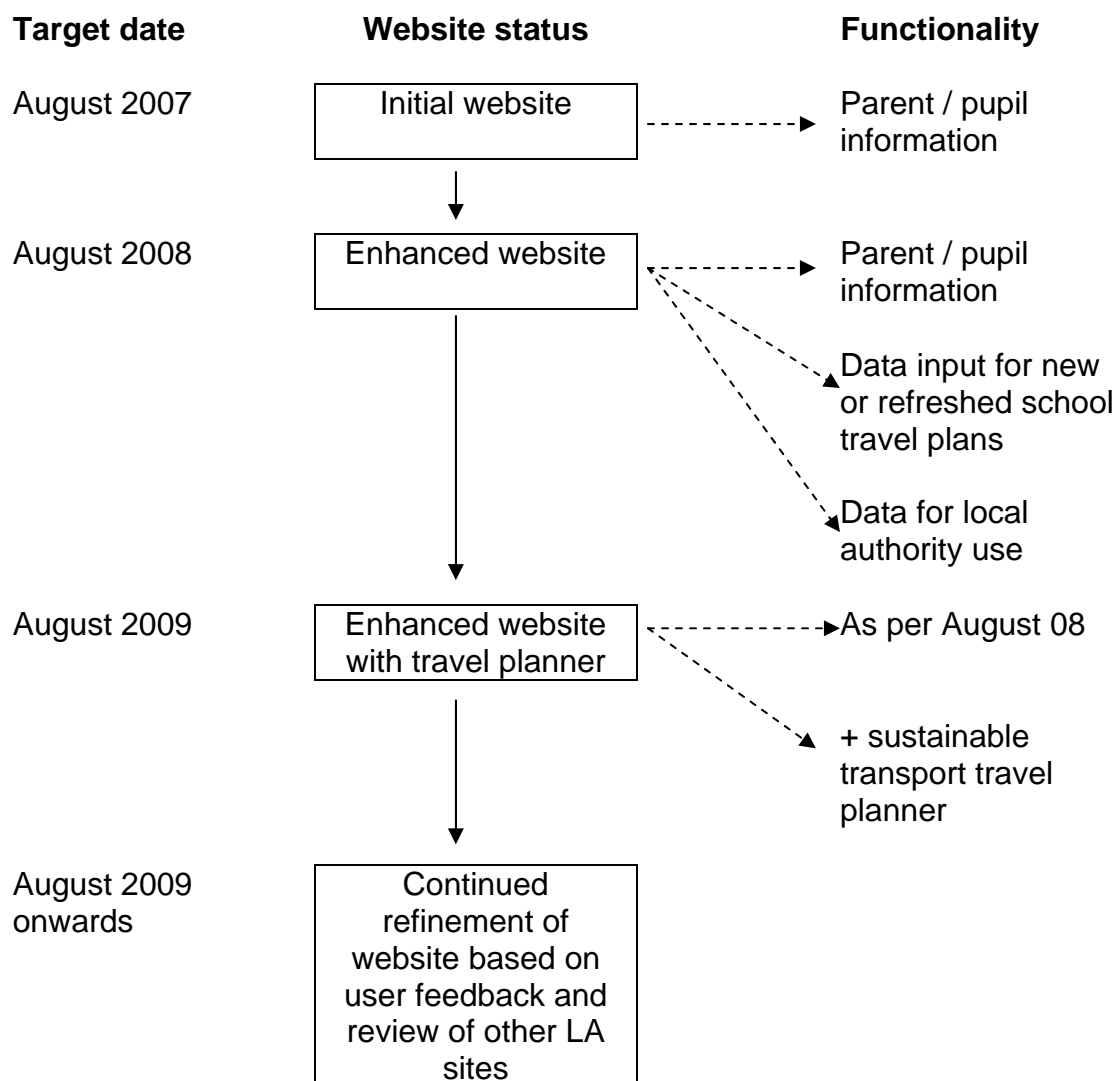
Target date

Website status

Functionality

August 2007

Initial website

Parent / pupil information

August 2008

Enhanced website

Parent / pupil information

Data input for new or refreshed school travel plans

Data for local authority use

August 2009

Enhanced website with travel planner

As per August 08

+ sustainable transport travel planner

August 2009 onwards

Continued refinement of website based on user feedback and review of other LA sites